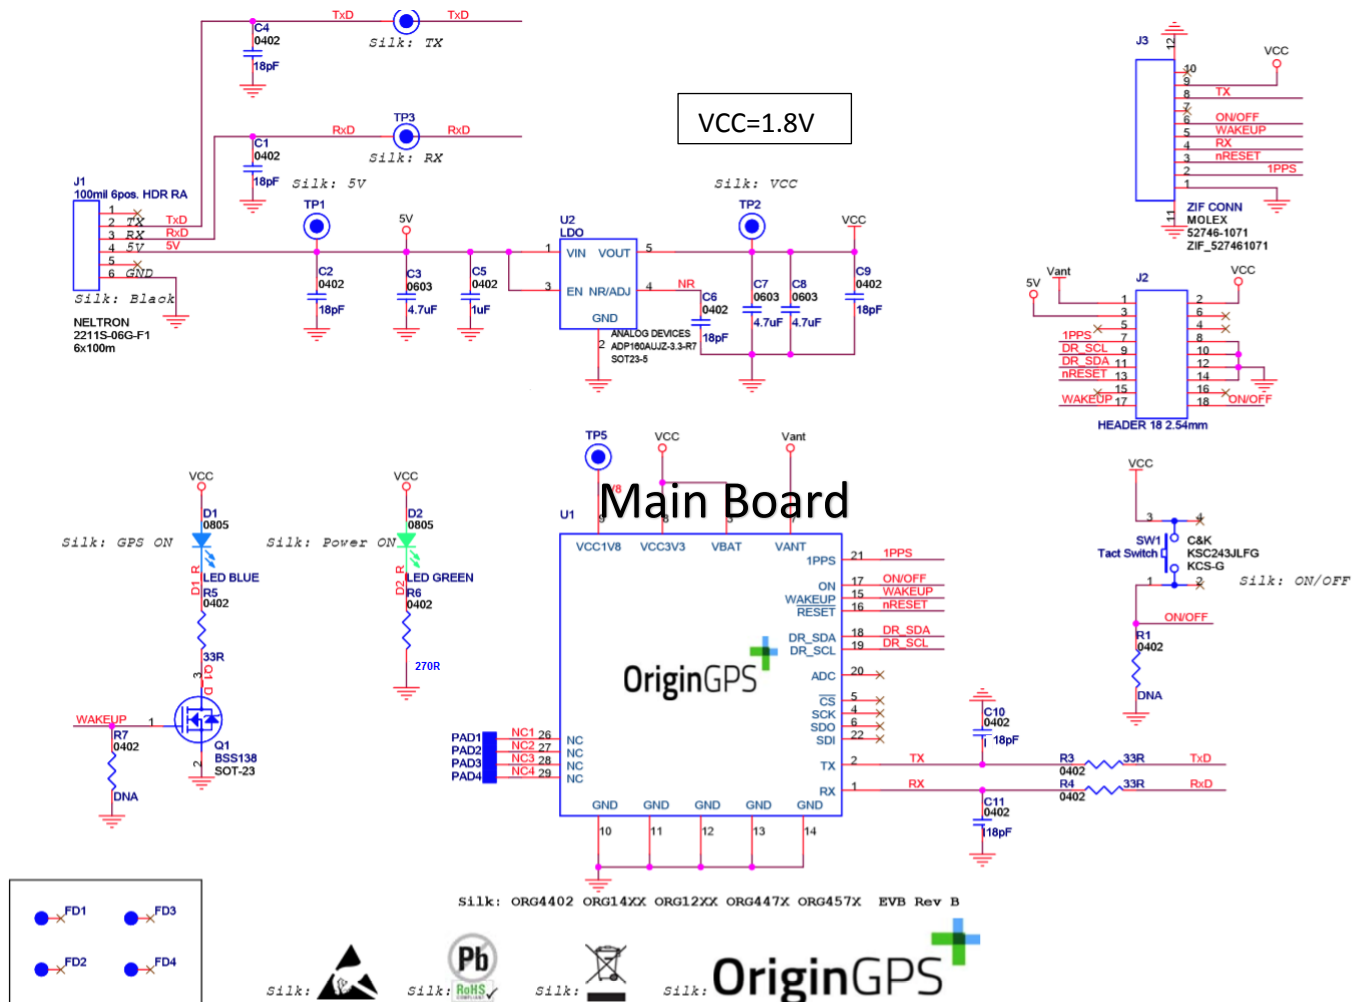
C4
0402
18pF
TxD
TxD
Silk: TX
C1
0402
18pF
RxD
TP3
RxD
Silk: RX
VCC=1.8V
J3
12
VCC
10
9
8 TX
7
6 ON/OFF
5 WAKEUP
4 RX
3 nRESET
2 1PPS
1
11
ZIF CONN
MOLEX
52746-1071
ZIF_527461071
J1
100mil 6pos. HDR RA
1
2 TX TxD
3 RX RxD
4 5V 5V
5
6 GND
Silk: Black
NELTRON
2211S-06G-F1
6x100m
Silk: 5V
TP1
5V
C2
0402
18pF
C3
0603
4.7uF
C5
0402
1uF
U2
LDO
1 VIN VOUT 5
3 EN NR/ADJ 4
GND
2
ANALOG DEVICES
ADP160AUJZ-3.3-R7
SOT23-5
Silk: VCC
TP2
VCC
NR
C6
0402
18pF
C7
0603
4.7uF
C8
0603
4.7uF
C9
0402
18pF
5V
Vant
J2
VCC
1 2
3 6
5 4
1PPS 7 8
DR_SCL 9 10
DR_SDA 11 12
nRESET 13 14
15 16 ON/OFF
WAKEUP 17 18
HEADER 18 2.54mm
TP5
VCC
Vant
VCC
D1
0805
Silk: GPS ON
D1_R
LED BLUE
R5
0402
33R
3
Q1_D
1
WAKEUP
R7
0402
DNA
Q1
BSS138
SOT-23
2
VCC
D2
0805
Silk: Power ON
D2_R
LED GREEN
R6
0402
270R
U1
Main Board
VCC1V8 VCC3V3 VBAT VANT
1PPS 21 1PPS
ON 17 ON/OFF
WAKEUP 15 WAKEUP
RESET 16 nRESET
DR_SDA 18 DR_SDA
DR_SCL 19 DR_SCL
ADC 20
CS 5
SCK 4
SDO 6
SDI 22
TX 2 TX
RX 1 RX
OriginGPS
PAD1 NC1 26 NC
PAD2 NC2 27 NC
PAD3 NC3 28 NC
PAD4 NC4 29 NC
GND GND GND GND GND
10 11 12 13 14
C10
0402
18pF
C11
0402
18pF
R3
0402
33R
TxD
R4
0402
33R
RxD
VCC
SW1
Tact Switch
C&K
KSC243JLFG
KCS-G
Silk: ON/OFF
ON/OFF
R1
0402
DNA
FD1
FD3
FD2
FD4
Silk: ORG4402 ORG14XX ORG12XX ORG447X ORG457X EVB Rev B
Silk:
Silk: Pb RoHS
Silk:
Silk: OriginGPS